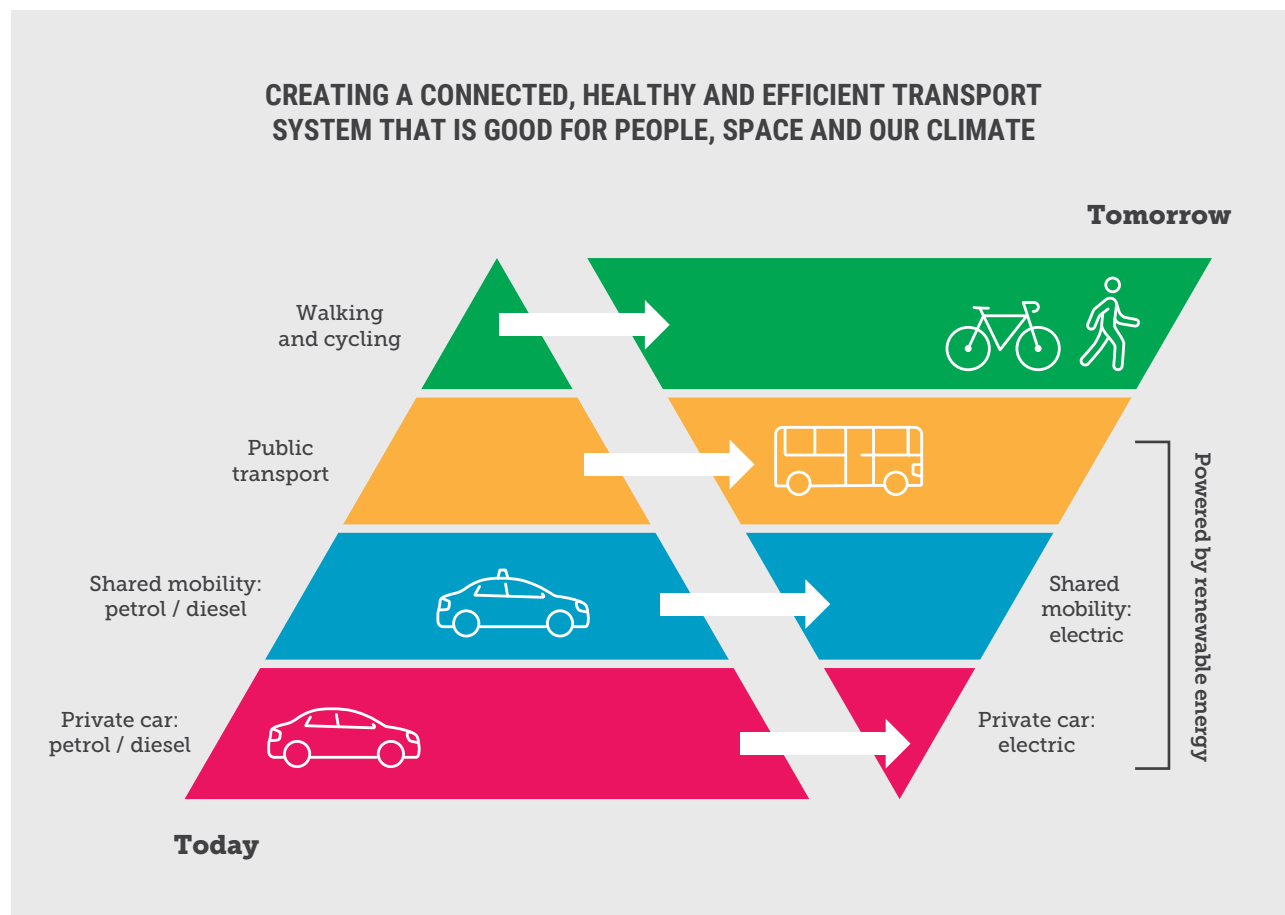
CREATING A CONNECTED, HEALTHY AND EFFICIENT TRANSPORT SYSTEM THAT IS GOOD FOR PEOPLE, SPACE AND OUR CLIMATE

Tomorrow

Walking and cycling

Public transport

Shared mobility: petrol / diesel

Private car: petrol / diesel

Shared mobility: electric

Private car: electric

Powered by renewable energy

Today